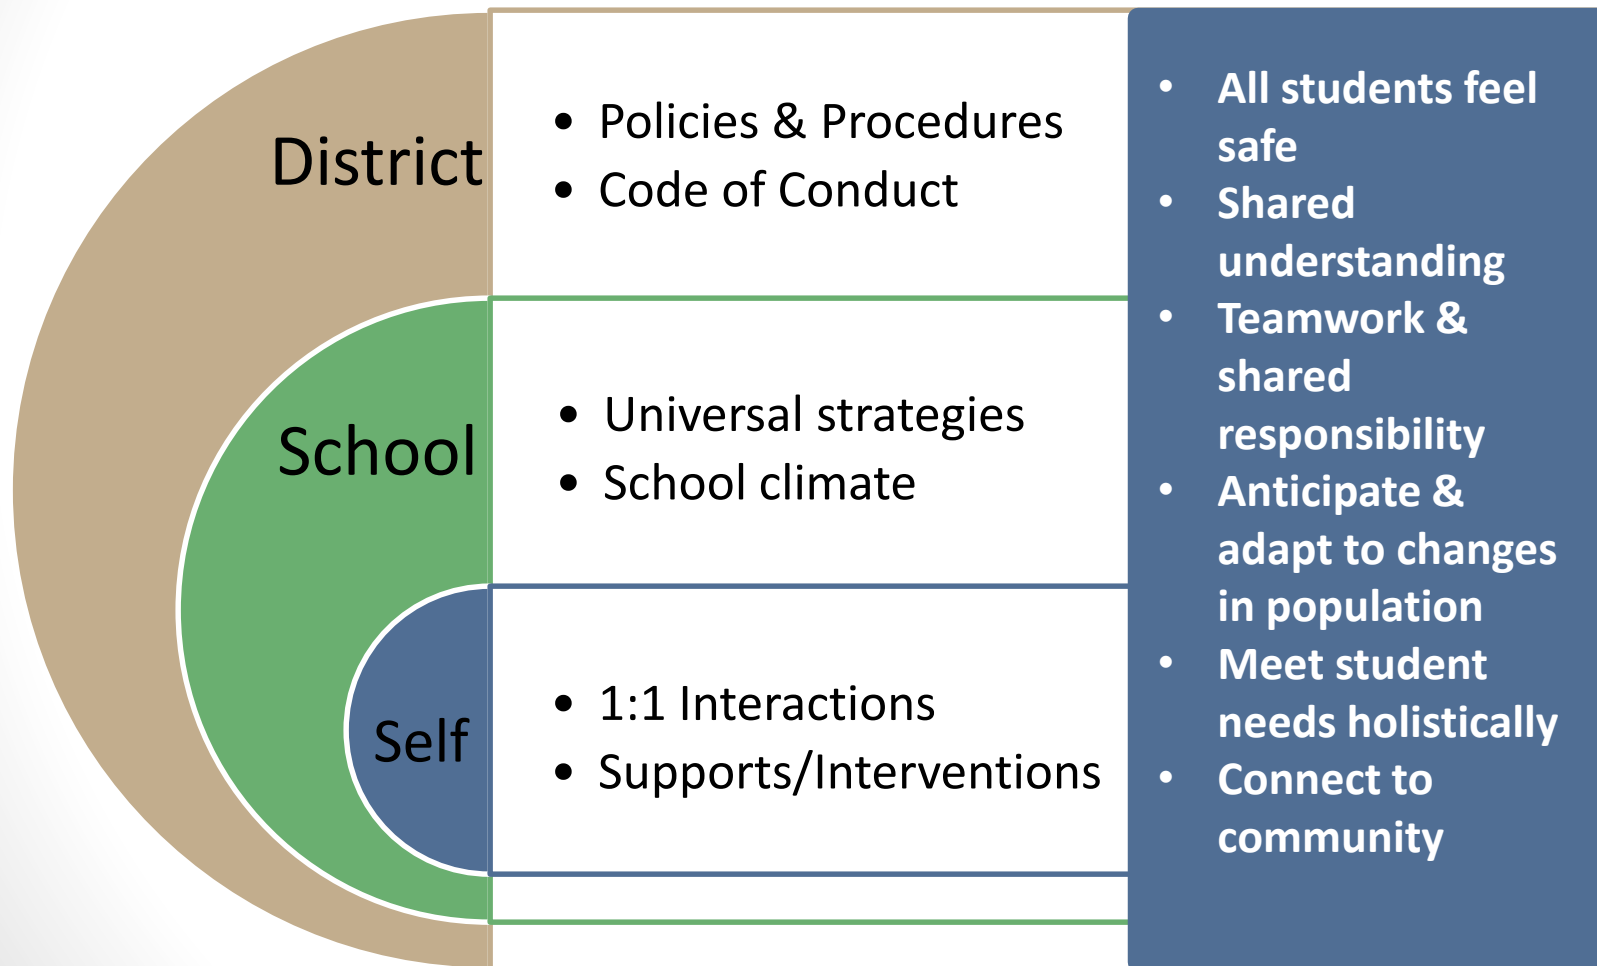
District

- Policies & Procedures
- Code of Conduct

School

- Universal strategies
- School climate

Self

- 1:1 Interactions
- Supports/Interventions

- All students feel safe
- Shared understanding
- Teamwork & shared responsibility
- Anticipate & adapt to changes in population
- Meet student needs holistically
- Connect to community